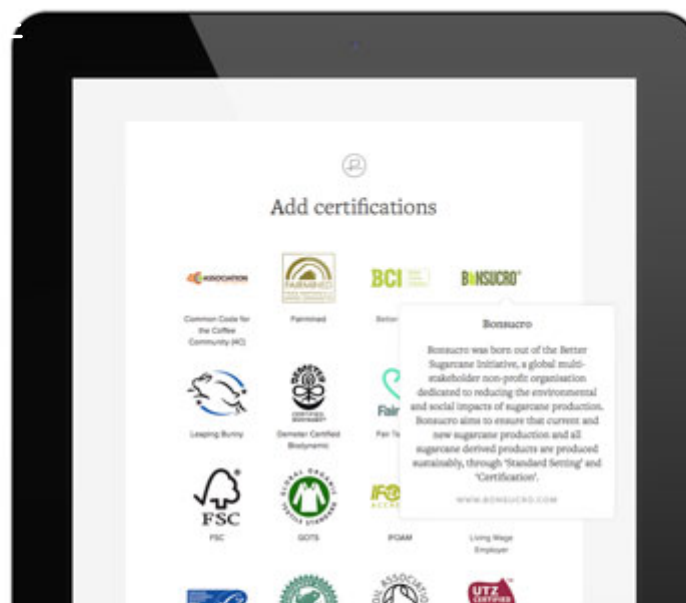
Add certifications

4C ASSOCIATION

Common Code for the Coffee Community (4C)

FAIRMINED

Fairmined

BCI

Better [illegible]

BONSUCRO

Bonsucro

Bonsucro was born out of the Better Sugarcane Initiative, a global multi-stakeholder non-profit organisation dedicated to reducing the environmental and social impacts of sugarcane production. Bonsucro aims to ensure that current and new sugarcane production and all sugarcane derived products are produced sustainably, through 'Standard Setting' and 'Certification'.

WWW.BONSUCRO.COM

Leaping Bunny

DEMETER

CERTIFIED BIODYNAMIC

Demeter Certified Biodynamic

Fair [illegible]

Fair T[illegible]

FSC

FSC

GLOBAL ORGANIC TEXTILE STANDARD

GOTS

IFO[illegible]

ACCRE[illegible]

IFOAM

Living Wage Employer

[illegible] ASSOCIATION

UTZ CERTIFIED